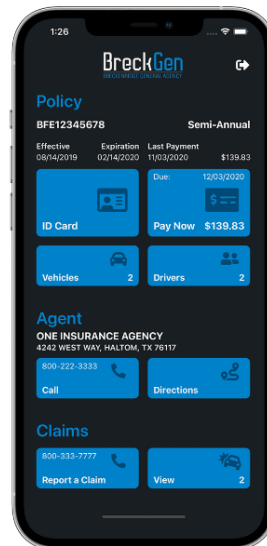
1:26

BreckGen
BRECKENRIDGE GENERAL AGENCY

Policy

BFE12345678 Semi-Annual

Effective 08/14/2019
Expiration 02/14/2020
Last Payment 11/03/2020 $139.83

ID Card

Due: 12/03/2020
Pay Now $139.83

Vehicles 2

Drivers 2

Agent

ONE INSURANCE AGENCY
4242 WEST WAY, HALTOM, TX 76117

800-222-3333
Call

Directions

Claims

800-333-7777
Report a Claim

View 2